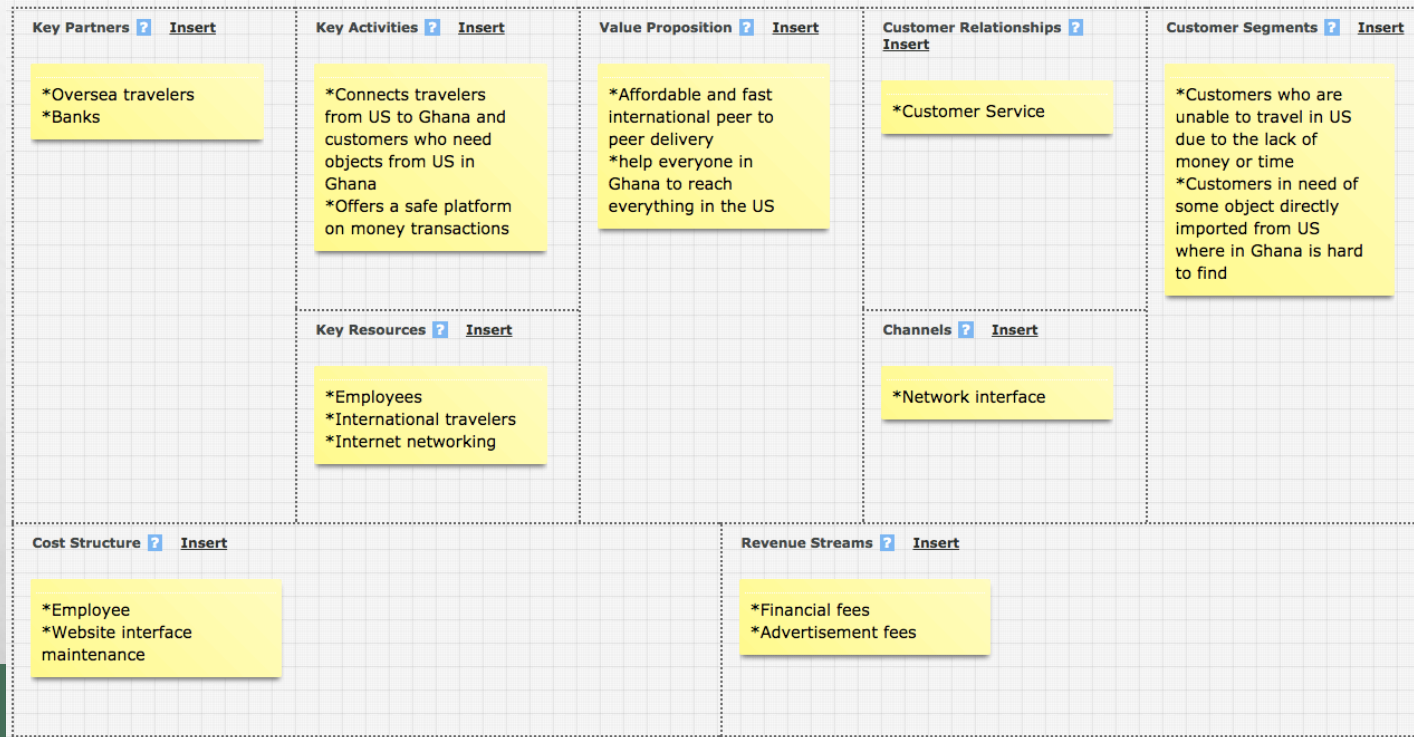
Key Partners ? Insert

*Oversea travelers
*Banks

Key Activities ? Insert

*Connects travelers from US to Ghana and customers who need objects from US in Ghana
*Offers a safe platform on money transactions

Key Resources ? Insert

*Employees
*International travelers
*Internet networking

Value Proposition ? Insert

*Affordable and fast international peer to peer delivery
*help everyone in Ghana to reach everything in the US

Customer Relationships ? Insert

*Customer Service

Channels ? Insert

*Network interface

Customer Segments ? Insert

*Customers who are unable to travel in US due to the lack of money or time
*Customers in need of some object directly imported from US where in Ghana is hard to find

Cost Structure ? Insert

*Employee
*Website interface maintenance

Revenue Streams ? Insert

*Financial fees
*Advertisement fees